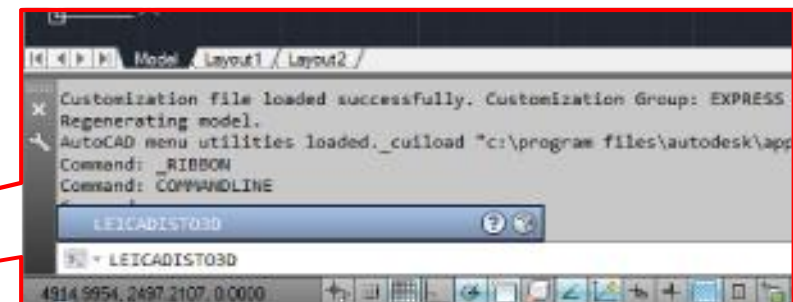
Model / Layout1 / Layout2

Customization file loaded successfully. Customization Group: EXPRESS
Regenerating model.
AutoCAD menu utilities loaded._cuiload "c:\program files\autodesk\app
Command: _RIBBON
Command: COMMANDLINE

LEICADISTO3D

LEICADISTO3D

4914.9954, 2497.2107, 0.0000